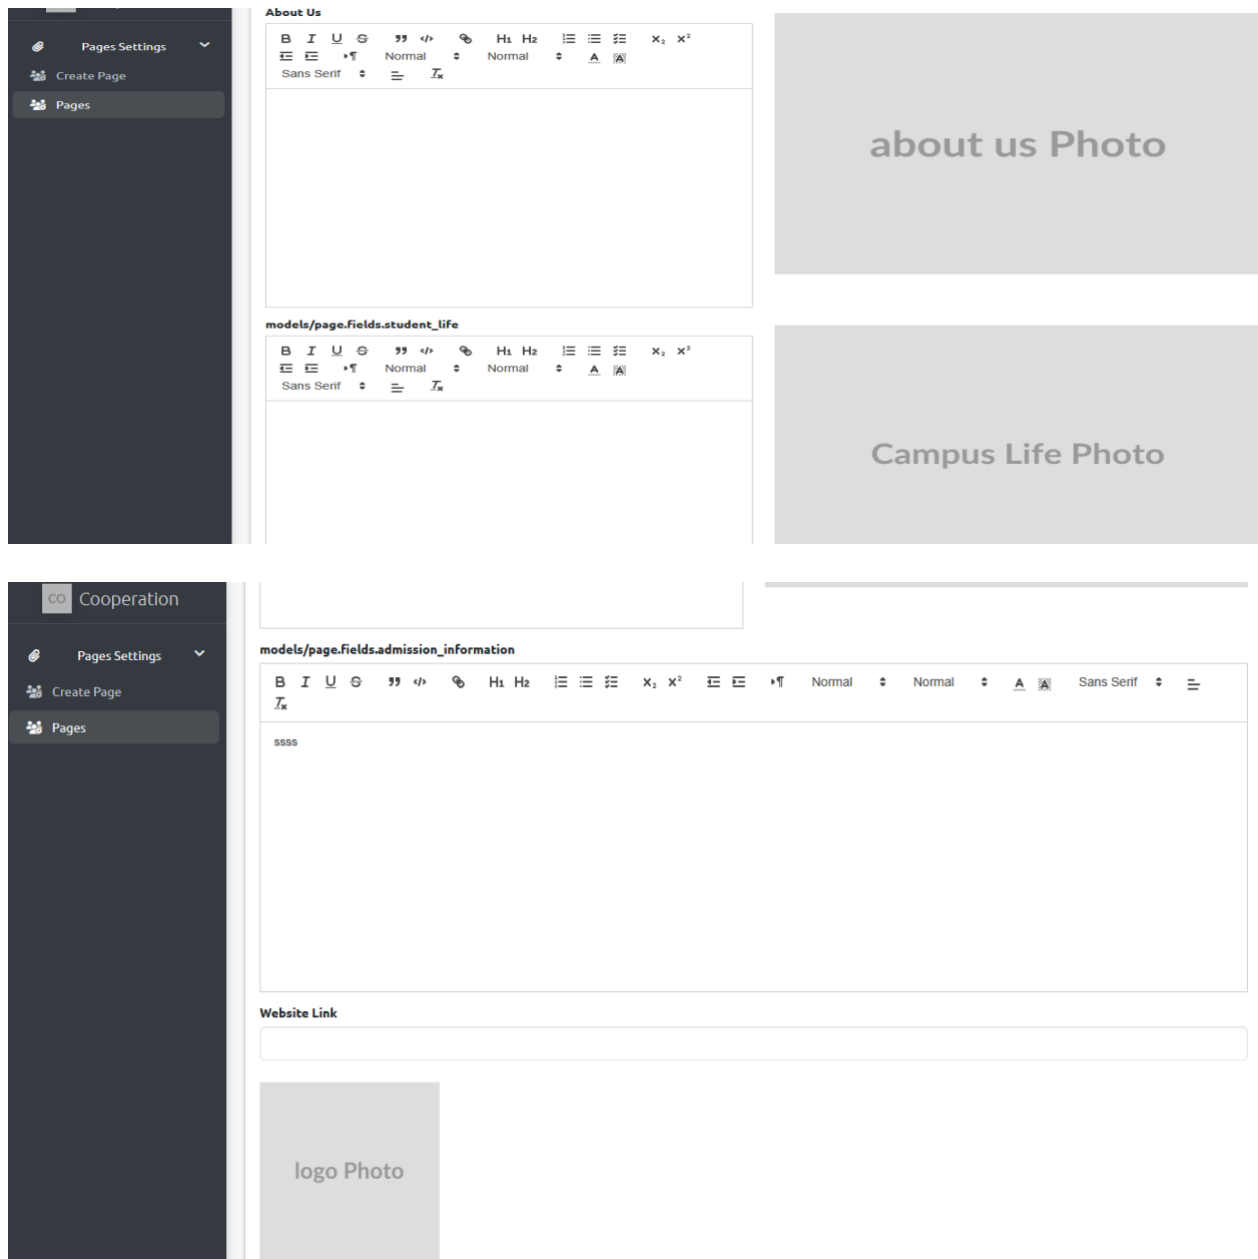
Pages Settings
Create Page
Pages

About Us
B I U S ”” </> H1 H2 $x_2$ $x^2$
Normal Normal A
Sans Serif $T_x$

about us Photo

models/page.fields.student_life
B I U S ”” </> H1 H2 $x_2$ $x^2$
Normal Normal A
Sans Serif $T_x$

Campus Life Photo

CO Cooperation

Pages Settings
Create Page
Pages

models/page.fields.admission_information
B I U S ”” </> H1 H2 $x_2$ $x^2$ Normal Normal A Sans Serif $T_x$

ssss

Website Link

logo Photo